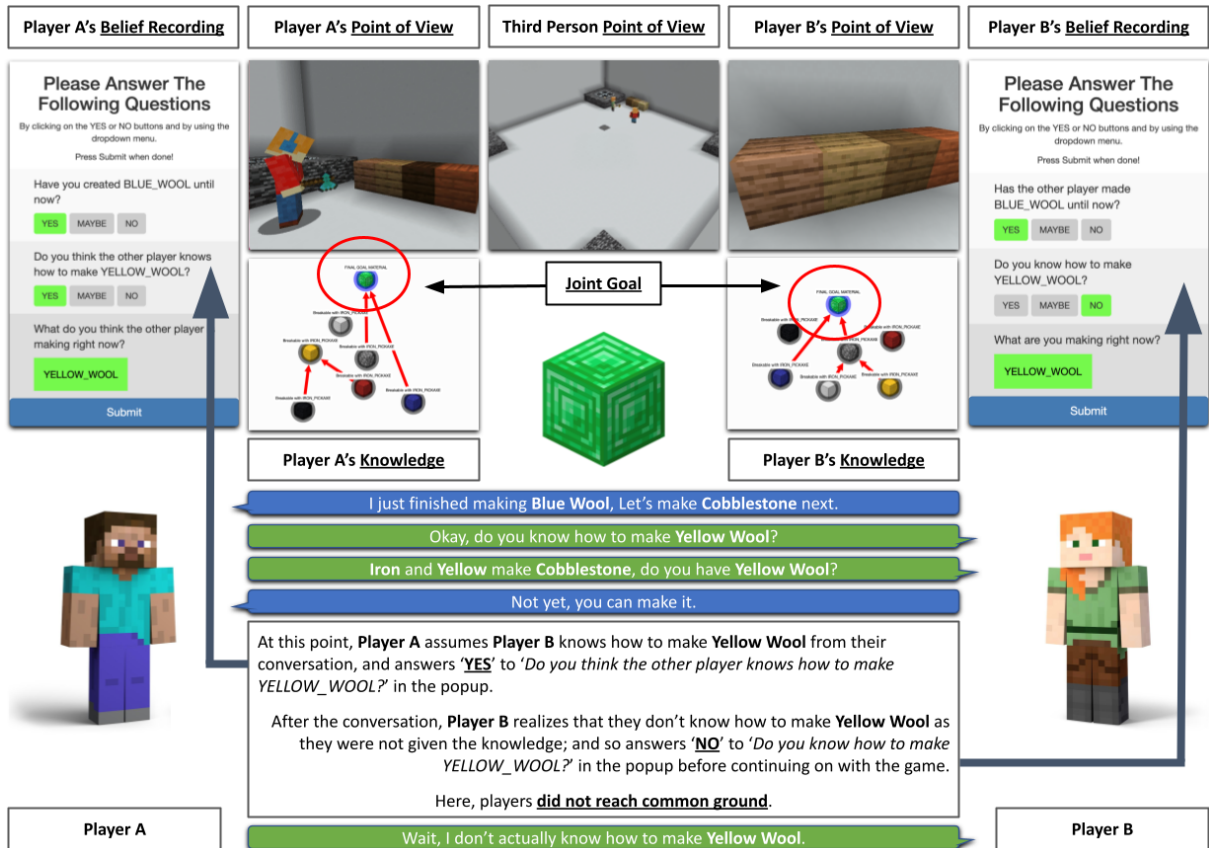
Player A's Belief Recording

Please Answer The Following Questions

By clicking on the YES or NO buttons and by using the dropdown menu.

Press Submit when done!

Have you created BLUE_WOOL until now?

YES MAYBE NO

Do you think the other player knows how to make YELLOW_WOOL?

YES MAYBE NO

What do you think the other player making right now?

YELLOW_WOOL

Submit

Player A's Point of View

Third Person Point of View

Player B's Point of View

Player B's Belief Recording

Please Answer The Following Questions

By clicking on the YES or NO buttons and by using the dropdown menu.

Press Submit when done!

Has the other player made BLUE_WOOL until now?

YES MAYBE NO

Do you know how to make YELLOW_WOOL?

YES MAYBE NO

What are you making right now?

YELLOW_WOOL

Submit

FINAL GOAL MATERIAL

Joint Goal

Player A's Knowledge

Player B's Knowledge

I just finished making Blue Wool, Let's make Cobblestone next.

Okay, do you know how to make Yellow Wool?

Iron and Yellow make Cobblestone, do you have Yellow Wool?

Not yet, you can make it.

At this point, Player A assumes Player B knows how to make Yellow Wool from their conversation, and answers 'YES' to 'Do you think the other player knows how to make YELLOW_WOOL?' in the popup.

After the conversation, Player B realizes that they don't know how to make Yellow Wool as they were not given the knowledge; and so answers 'NO' to 'Do you know how to make YELLOW_WOOL?' in the popup before continuing on with the game.

Here, players did not reach common ground.

Player A

Player B

Wait, I don't actually know how to make Yellow Wool.